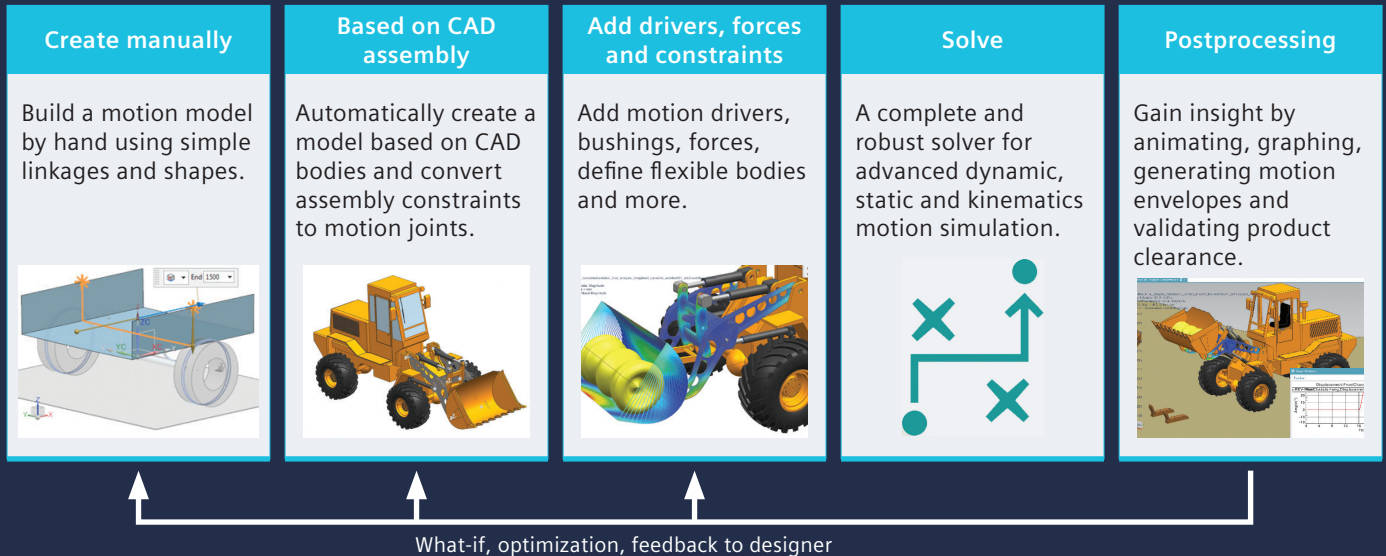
Create manually

Build a motion model by hand using simple linkages and shapes.

End 1500

Based on CAD assembly

Automatically create a model based on CAD bodies and convert assembly constraints to motion joints.

Add drivers, forces and constraints

Add motion drivers, bushings, forces, define flexible bodies and more.

Solve

A complete and robust solver for advanced dynamic, static and kinematics motion simulation.

Postprocessing

Gain insight by animating, graphing, generating motion envelopes and validating product clearance.

What-if, optimization, feedback to designer